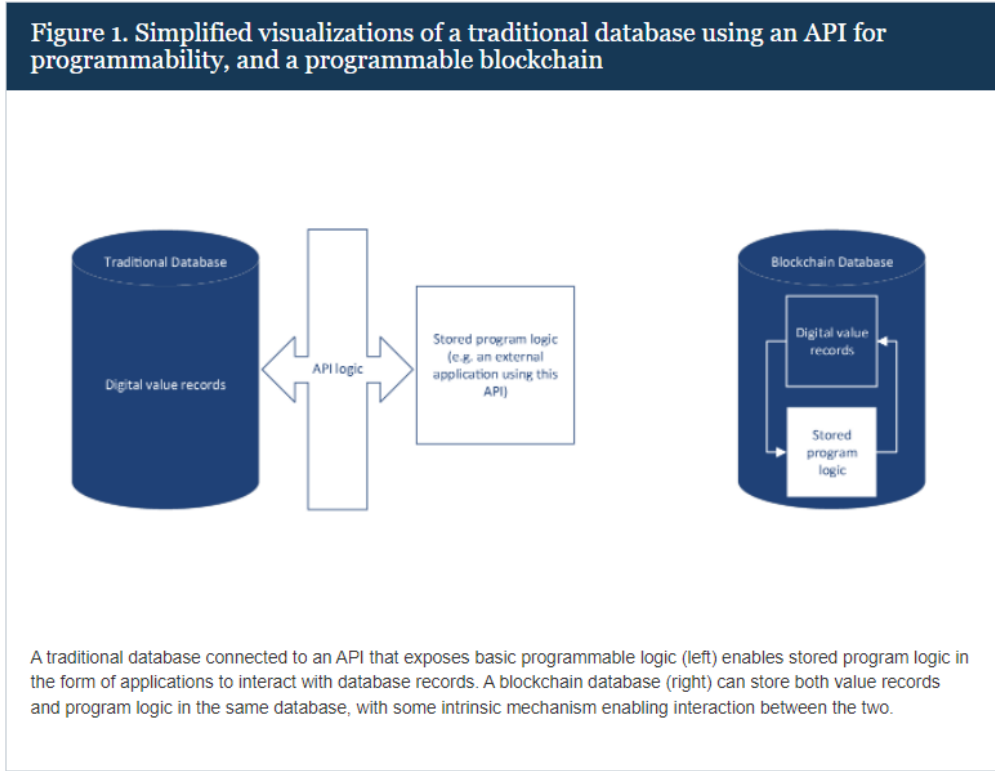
Figure 1. Simplified visualizations of a traditional database using an API for programmability, and a programmable blockchain

Traditional Database

Digital value records

API logic

Stored program logic (e.g. an external application using this API)

Blockchain Database

Digital value records

Stored program logic

A traditional database connected to an API that exposes basic programmable logic (left) enables stored program logic in the form of applications to interact with database records. A blockchain database (right) can store both value records and program logic in the same database, with some intrinsic mechanism enabling interaction between the two.